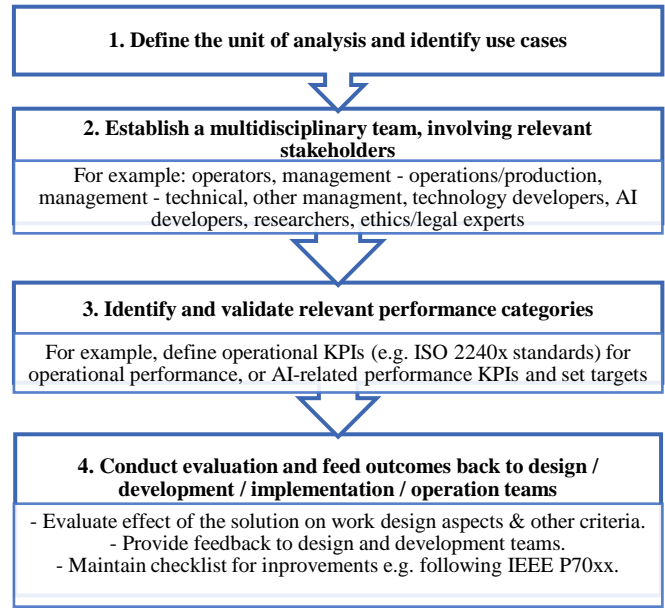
1. Define the unit of analysis and identify use cases

2. Establish a multidisciplinary team, involving relevant stakeholders

For example: operators, management - operations/production, management - technical, other managment, technology developers, AI developers, researchers, ethics/legal experts

3. Identify and validate relevant performance categories

For example, define operational KPIs (e.g. ISO 2240x standards) for operational performance, or AI-related performance KPIs and set targets

4. Conduct evaluation and feed outcomes back to design / development / implementation / operation teams

- Evaluate effect of the solution on work design aspects & other criteria.
- Provide feedback to design and development teams.
- Maintain checklist for inprovements e.g. following IEEE P70xx.